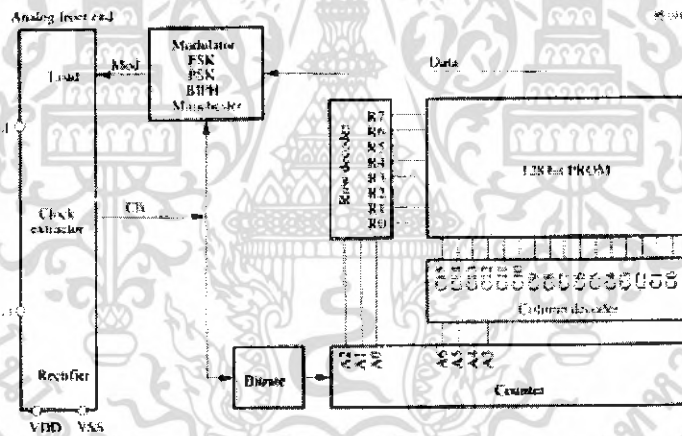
Analog front end

Load

Mod

Modulator
FSK
PSK
BIPH
Manchester

Data

Clock extractor

Clk

Row decoder

R7
R6
R5
R4
R3
R2
R1
R0

128 bit PROM

Column decoder

Rectifier

VDD VSS

Divider

A2
A1
A0

A5
A4
A3

Counter